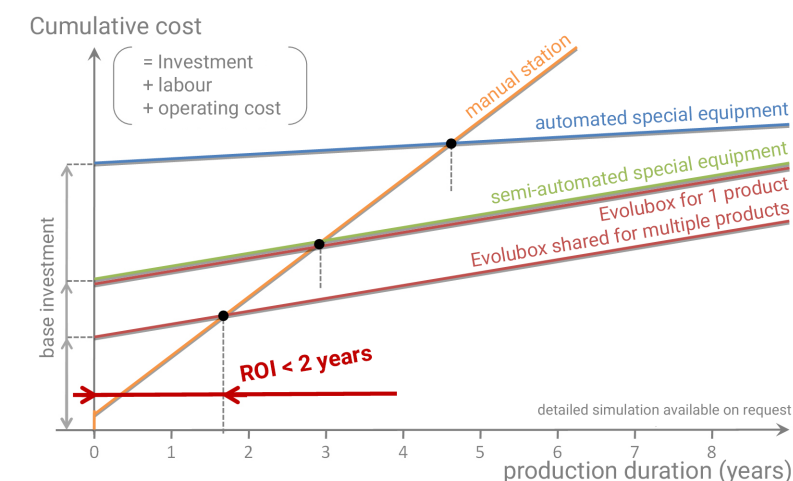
Cumulative cost

= Investment
+ labour
+ operating cost

manual station

automated special equipment

semi-automated special equipment

Evolubox for 1 product

Evolubox shared for multiple products

base investment

ROI < 2 years

detailed simulation available on request

0 1 2 3 4 5 6 7 8

production duration (years)